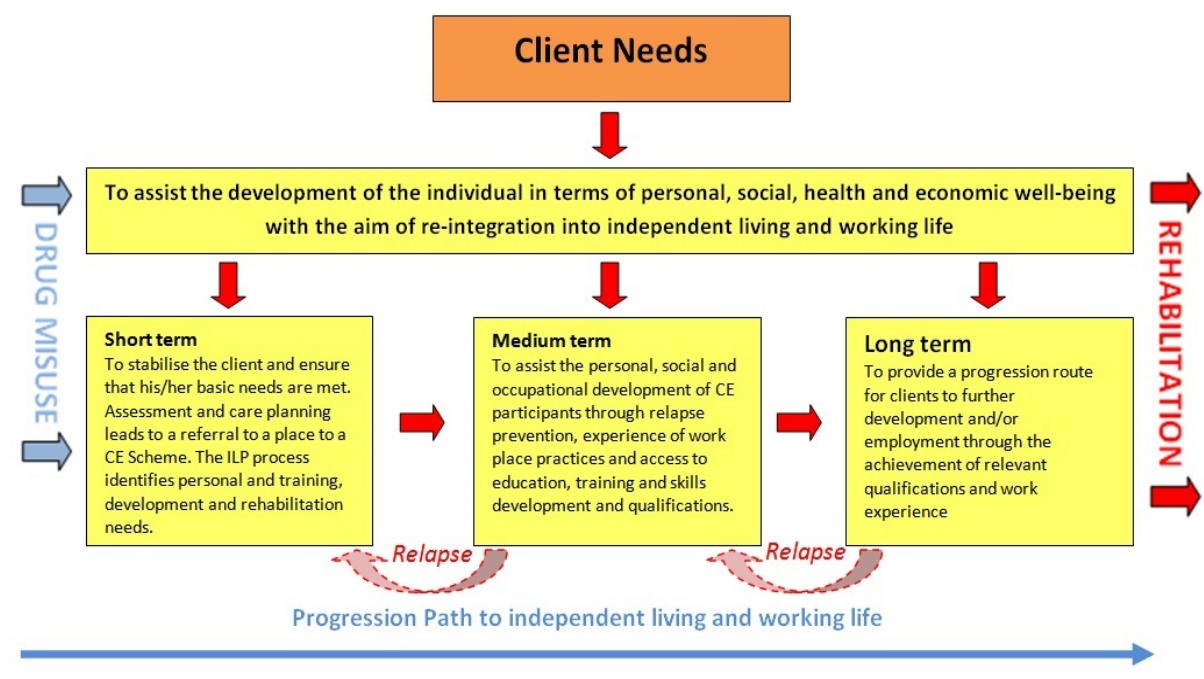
Client Needs

DRUG MISUSE

To assist the development of the individual in terms of personal, social, health and economic well-being with the aim of re-integration into independent living and working life

REHABILITATION

Short term
To stabilise the client and ensure that his/her basic needs are met. Assessment and care planning leads to a referral to a place to a CE Scheme. The ILP process identifies personal and training, development and rehabilitation needs.

Medium term
To assist the personal, social and occupational development of CE participants through relapse prevention, experience of work place practices and access to education, training and skills development and qualifications.

Long term
To provide a progression route for clients to further development and/or employment through the achievement of relevant qualifications and work experience

Relapse

Relapse

Progression Path to independent living and working life